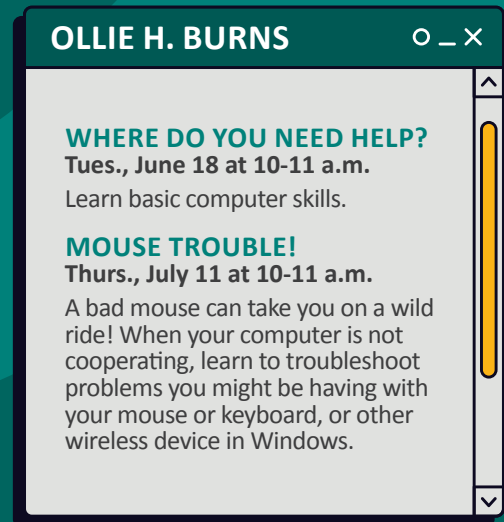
OLLIE H. BURNS

WHERE DO YOU NEED HELP?
Tues., June 18 at 10-11 a.m.
Learn basic computer skills.

MOUSE TROUBLE!
Thurs., July 11 at 10-11 a.m.
A bad mouse can take you on a wild ride! When your computer is not cooperating, learn to troubleshoot problems you might be having with your mouse or keyboard, or other wireless device in Windows.